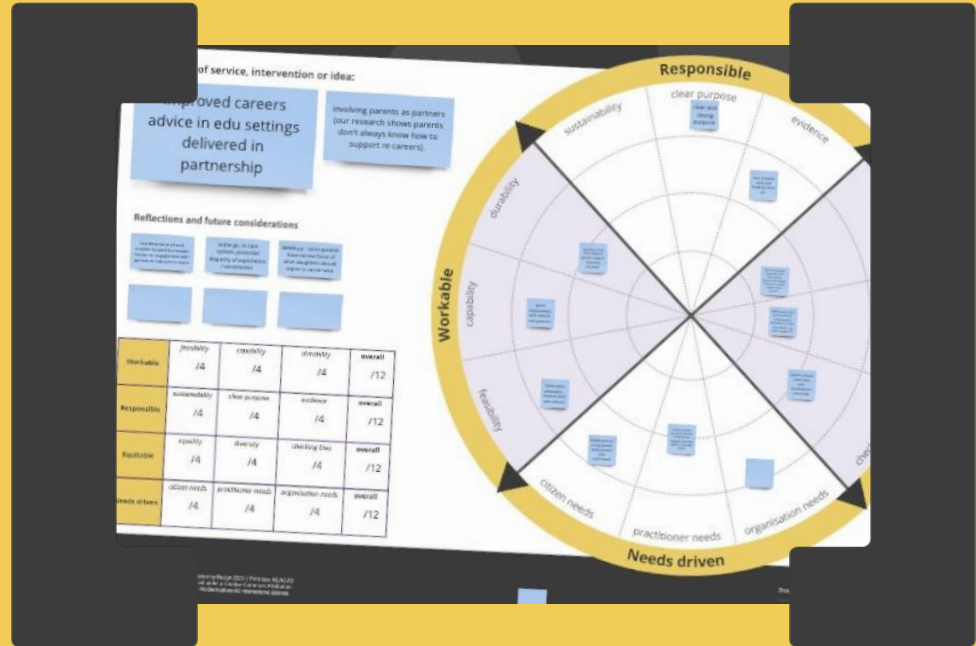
of service, intervention or idea:

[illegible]mproved careers advice in edu settings delivered in partnership

involving parents as partners (our research shows parents don't always know how to support re careers).

Reflections and future considerations

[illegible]

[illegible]

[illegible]

| Workable | feasibility /4 | capability /4 | durability /4 | overall /12 |
|---|---|---|---|---|
| Responsible | sustainability /4 | clear purpose /4 | evidence /4 | overall /12 |
| Equitable | equality /4 | diversity /4 | checking bias /4 | overall /12 |
| Needs driven | citizen needs /4 | practitioner needs /4 | organisation needs /4 | overall /12 |

Responsible

clear purpose

sustainability

evidence

Workable

durability

capability

feasibility

citizen needs

practitioner needs

organisation needs

che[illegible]

Needs driven

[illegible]